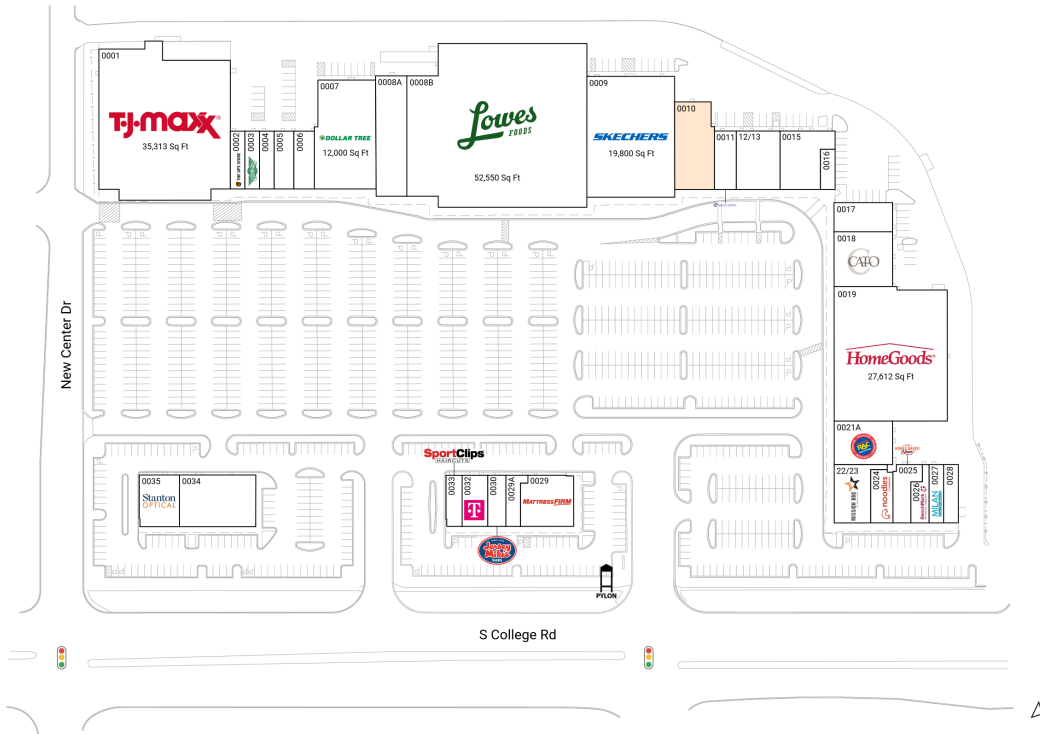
0001
T·J·maxx
35,313 Sq Ft

0002
0003
0004
0005
0006

0007
DOLLAR TREE
12,000 Sq Ft

0008A
0008B

Lowes
FOODS
52,550 Sq Ft

0009
SKECHERS
19,800 Sq Ft

0010
0011
12/13
0015
0016

0017
0018
CATO

0019
HomeGoods
27,612 Sq Ft

0021A
22/23
0024
noodles
0025
0026
0027
MILAN
0028

New Center Dr

SportClips
HAIRCUTS

0035
Stanton
OPTICAL
0034

0033
0032
0030
0029A
0029
MATTRESS FIRM

Jersey Mike's
SUBS

PYLON

S College Rd